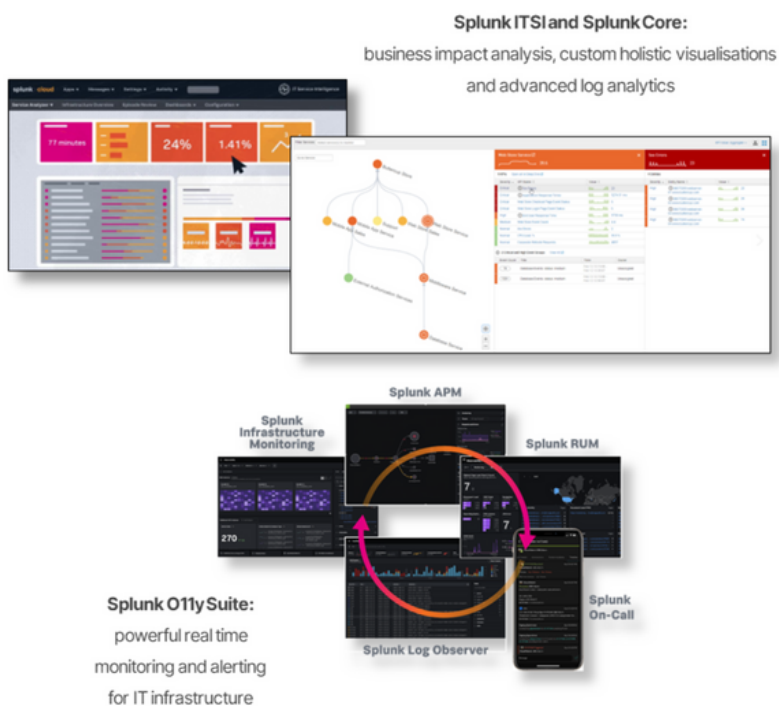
Splunk ITSI and Splunk Core:
business impact analysis, custom holistic visualisations and advanced log analytics

splunk cloud

77 minutes

24%

1.41%

Splunk APM

Splunk Infrastructure Monitoring

Splunk RUM

7

270

Splunk On-Call

Splunk Log Observer

Splunk O11y Suite:
powerful real time monitoring and alerting for IT infrastructure